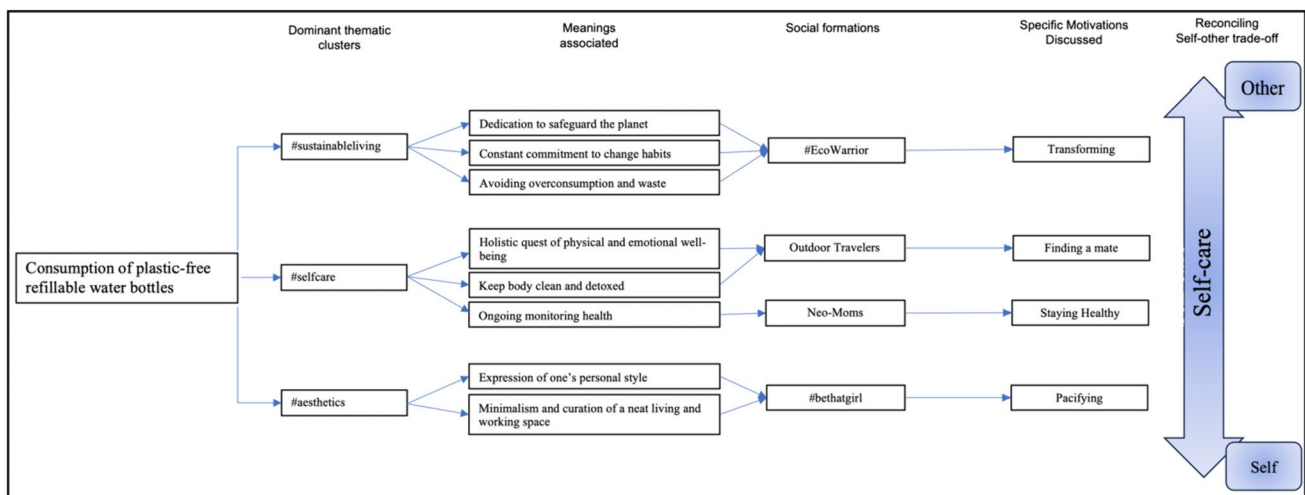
Dominant thematic clusters

Meanings associated

Social formations

Specific Motivations Discussed

Reconciling Self-other trade-off

Other

Consumption of plastic-free refillable water bottles

#sustainableliving

Dedication to safeguard the planet

Constant commitment to change habits

Avoiding overconsumption and waste

#EcoWarrior

Transforming

#selfcare

Holistic quest of physical and emotional well-being

Keep body clean and detoxed

Ongoing monitoring health

Outdoor Travelers

Neo-Moms

Finding a mate

Staying Healthy

#aesthetics

Expression of one's personal style

Minimalism and curation of a neat living and working space

#bethatgirl

Pacifying

Self-care

Self